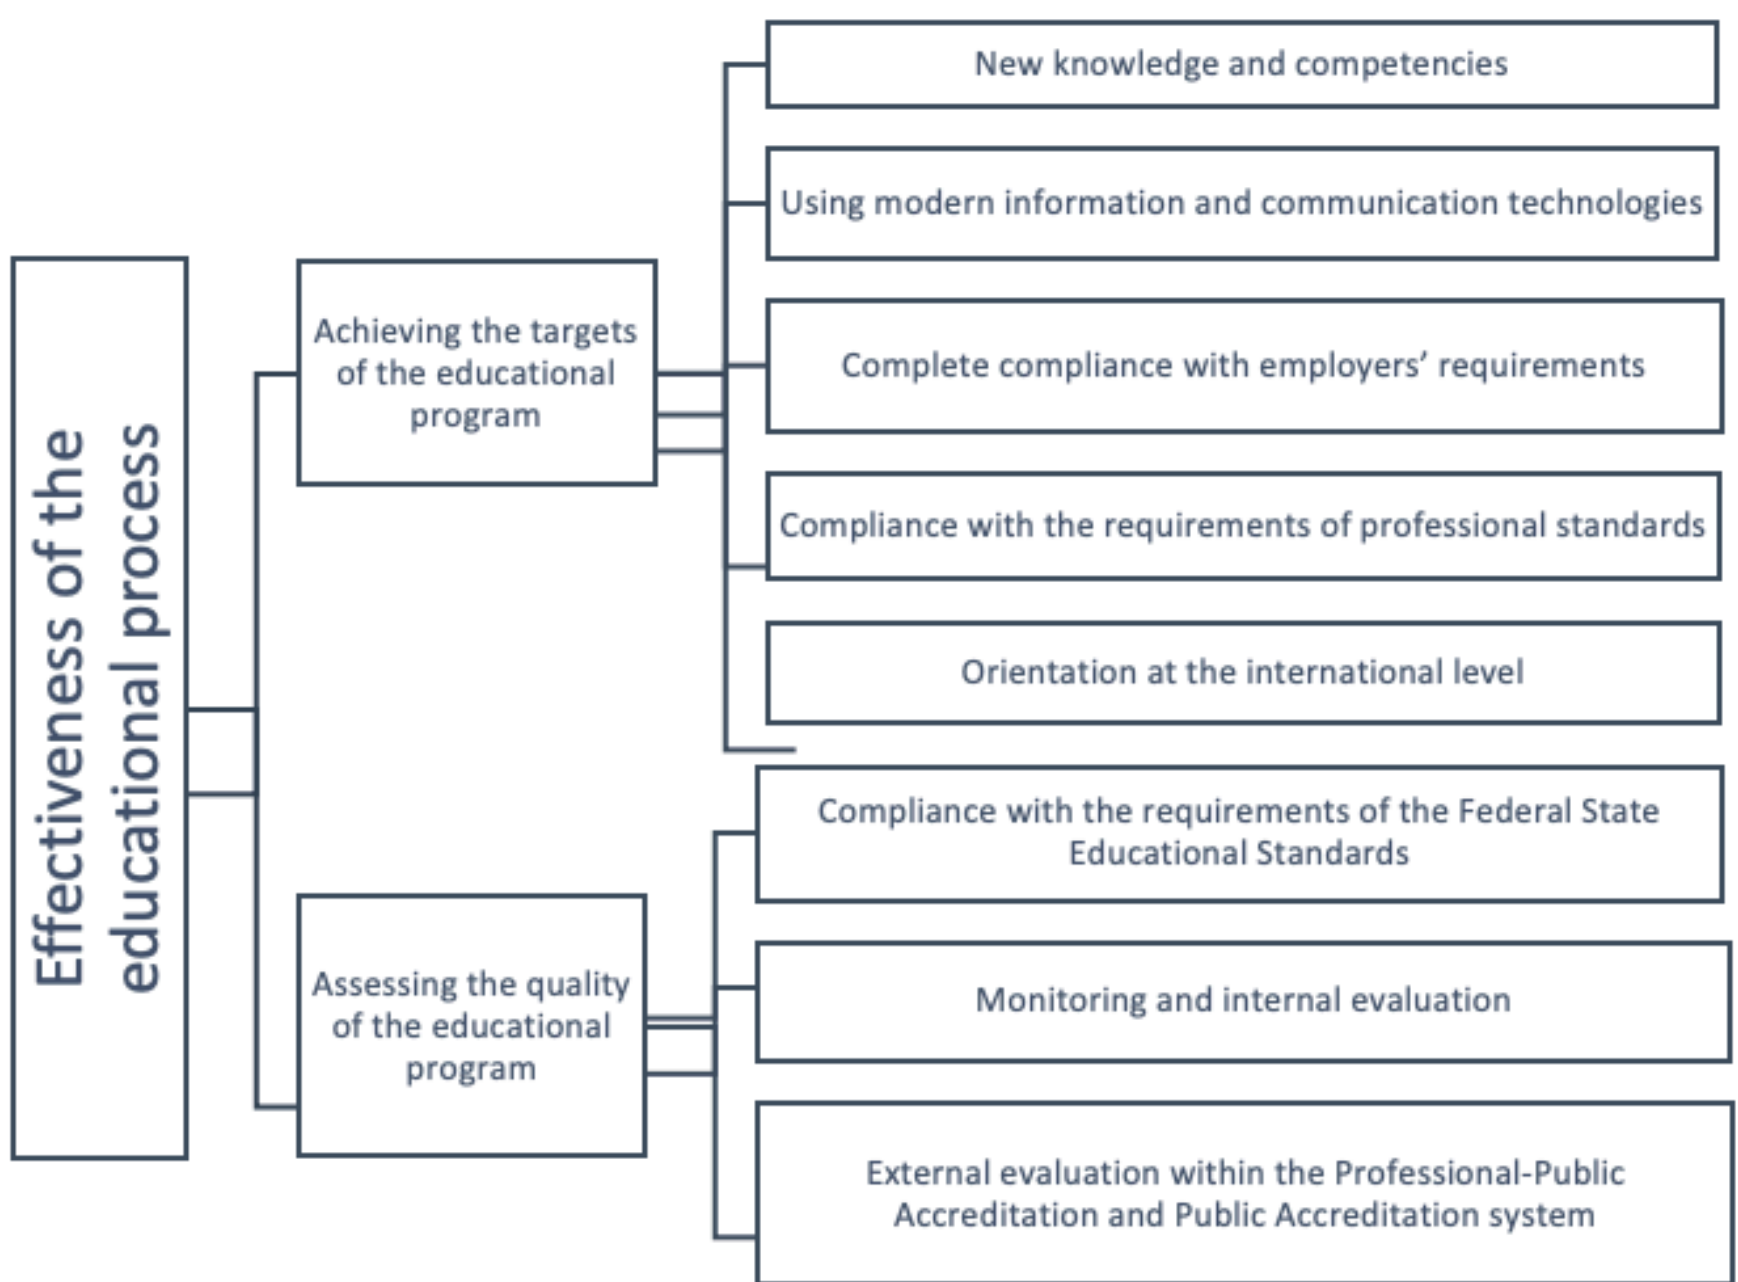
Effectiveness of the educational process

Achieving the targets of the educational program

New knowledge and competencies

Using modern information and communication technologies

Complete compliance with employers' requirements

Compliance with the requirements of professional standards

Orientation at the international level

Assessing the quality of the educational program

Compliance with the requirements of the Federal State Educational Standards

Monitoring and internal evaluation

External evaluation within the Professional-Public Accreditation and Public Accreditation system